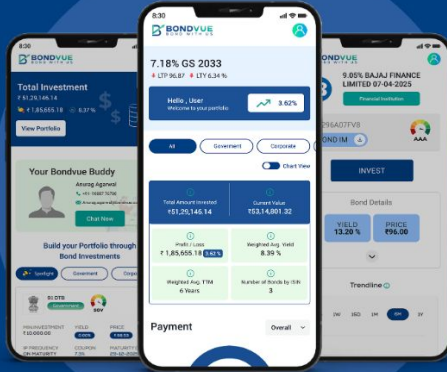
8:30

BONDVUE

Total Investment
₹ 51,29,146.14
₹ 1,85,655.18 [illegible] 3.37 %

View Portfolio

Your Bondvue Buddy
Anurag Agarwal
+91 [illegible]
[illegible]

Chat Now

Build your Portfolio through Bond Investments

Spotlight
Goverment
Corpo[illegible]

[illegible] GS
Government
SOV

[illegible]INVESTMENT
₹10,000.00
YIELD
7.29%
PRICE
₹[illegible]

IP FREQUENCY
ON MATURITY
COUPON
7.29
MATURITY
27-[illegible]

8:30

BONDVUE
BOND WITH US

7.18% GS 2033
● LTP 96.87 ● LTY 6.34 %

Hello , User
Welcome to your portfolio
3.62%

All
Goverment
Corporate

Chart View

Total Amount Invested
₹51,29,146.14
Current Value
₹53,14,801.32

Profit / Loss
₹ 1,85,655.18 3.62 %
Weighted Avg. Yield
8.39 %

Weighted Avg. TTM
6 Years
Number of Bonds by ISIN
3

Payment
Overall

8:30

9.05% BAJAJ FINANCE LIMITED 07-04-2025
Financial Institution

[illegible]96A07FV8
BOND IM
AAA

INVEST

Bond Details

YIELD
13.29 %
PRICE
₹96.00

Trendline

1W
1M
3M
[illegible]
1Y